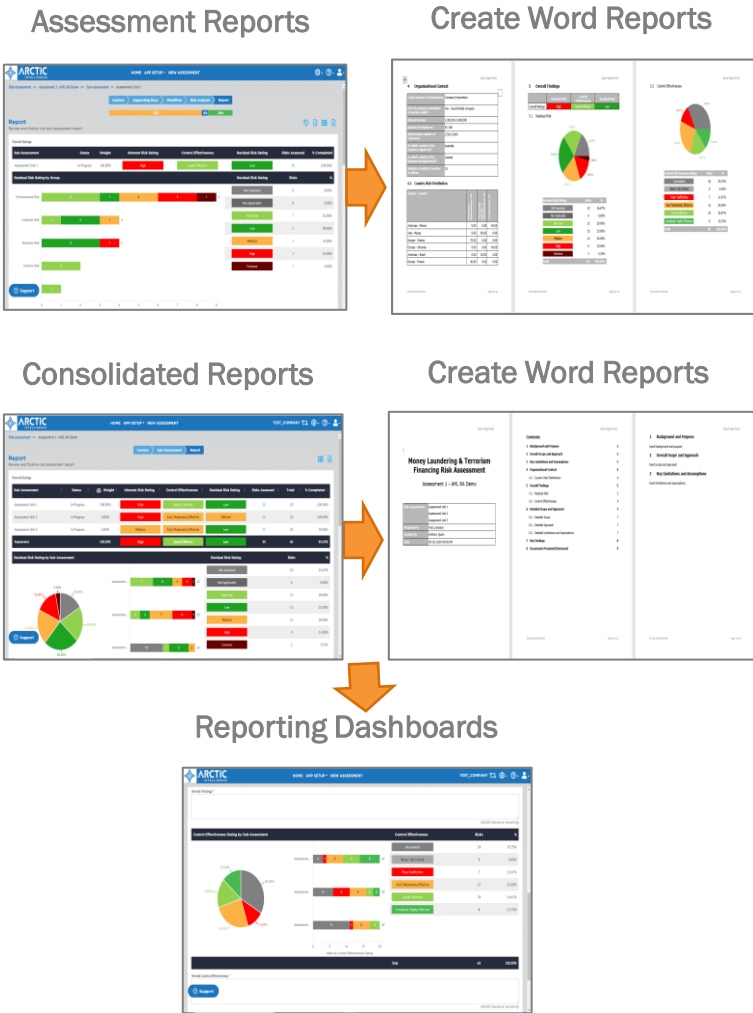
Assessment Reports

Create Word Reports

ARCTIC

HOME APP SETUP NEW ASSESSMENT

Report

Overall Rating

Residual Risk Rating by Group

Support

Consolidated Reports

Create Word Reports

ARCTIC

HOME APP SETUP NEW ASSESSMENT

Report

Money Laundering & Terrorism Financing Risk Assessment

Assessment 1 - AML RA Demo

Contents

1 Background and Purpose

2 Overall Scope and Approach

3 Key Limitations and Assumptions

Support

Reporting Dashboards

ARCTIC

HOME APP SETUP NEW ASSESSMENT

Control Effectiveness Rating by Sub Assessment

Control Effectiveness

Risks

Total

Support